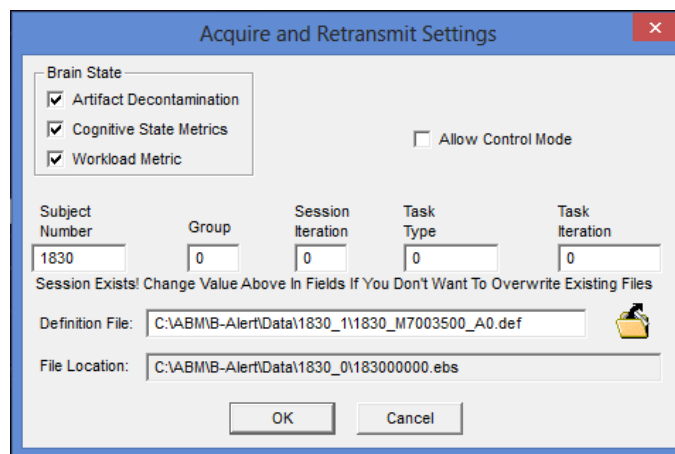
Acquire and Retransmit Settings

Brain State
Artifact Decontamination
Cognitive State Metrics
Workload Metric

Allow Control Mode

Subject Number
1830

Group
0

Session Iteration
0

Task Type
0

Task Iteration
0

Session Exists! Change Value Above In Fields If You Don't Want To Overwrite Existing Files

Definition File: C:\ABM\B-Alert\Data\1830_1\1830_M7003500_A0.def

File Location: C:\ABM\B-Alert\Data\1830_0\183000000.ebs

OK
Cancel